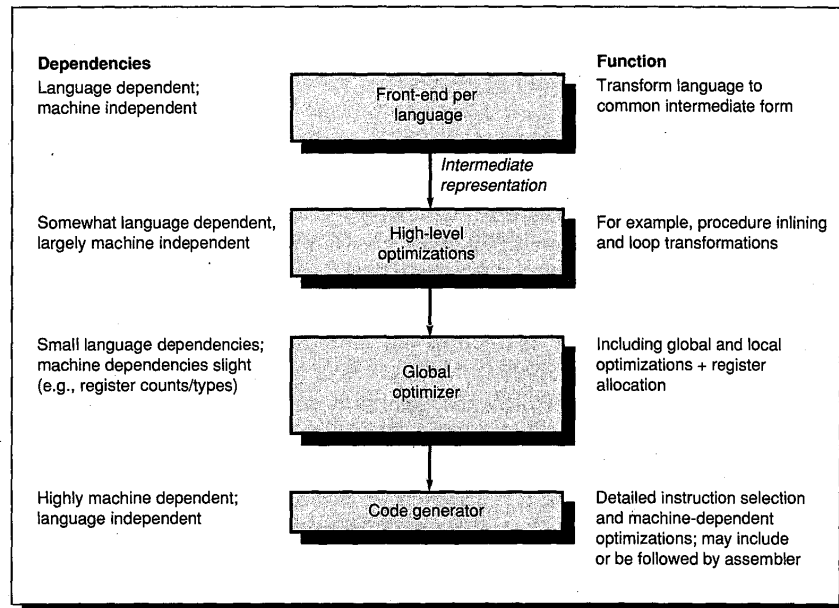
**Dependencies**

Language dependent; machine independent

Front-end per language

**Function**

Transform language to common intermediate form

*Intermediate representation*

Somewhat language dependent, largely machine independent

High-level optimizations

For example, procedure inlining and loop transformations

Small language dependencies; machine dependencies slight (e.g., register counts/types)

Global optimizer

Including global and local optimizations + register allocation

Highly machine dependent; language independent

Code generator

Detailed instruction selection and machine-dependent optimizations; may include or be followed by assembler